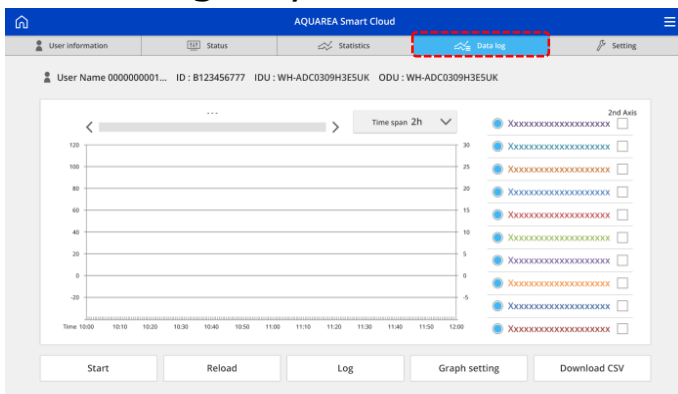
AQUAREA Smart Cloud

User information
Status
Statistics
Data log
Setting

User Name 0000000001... ID : B123456777 IDU : WH-ADC0309H3E5UK ODU : WH-ADC0309H3E5UK

...
Time span 2h

2nd Axis
Xxxxxxxxxxxxxxxxxxxx
Xxxxxxxxxxxxxxxxxxxx
Xxxxxxxxxxxxxxxxxxxx
Xxxxxxxxxxxxxxxxxxxx
Xxxxxxxxxxxxxxxxxxxx
Xxxxxxxxxxxxxxxxxxxx
Xxxxxxxxxxxxxxxxxxxx
Xxxxxxxxxxxxxxxxxxxx
Xxxxxxxxxxxxxxxxxxxx
Xxxxxxxxxxxxxxxxxxxx

120
100
80
60
40
20
0
-20

30
25
20
15
10
5
0
-5

Time 10:00 10:10 10:20 10:30 10:40 10:50 11:00 11:10 11:20 11:30 11:40 11:50 12:00

Start
Reload
Log
Graph setting
Download CSV